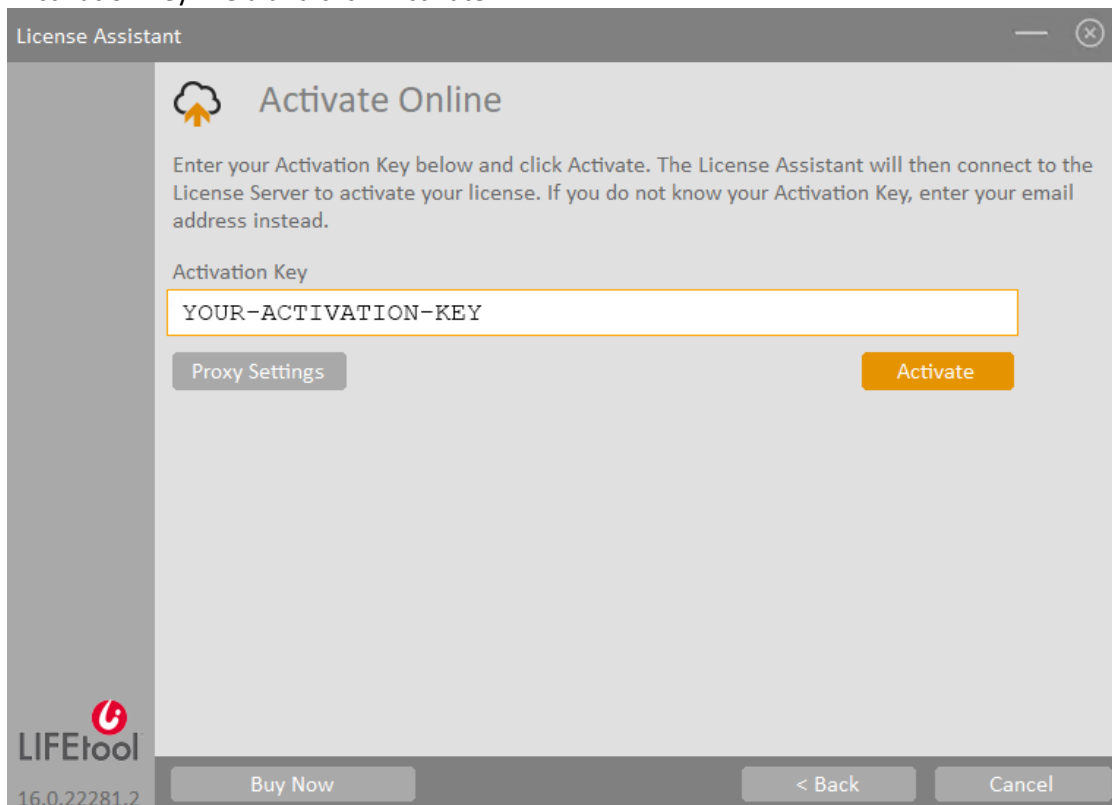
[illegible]

License Assistant

Activate Online

Enter your Activation Key below and click Activate. The License Assistant will then connect to the License Server to activate your license. If you do not know your Activation Key, enter your email address instead.

Activation Key

YOUR-ACTIVATION-KEY

Proxy Settings

Activate

LIFEtool

16.0.22281.2

Buy Now

< Back

Cancel